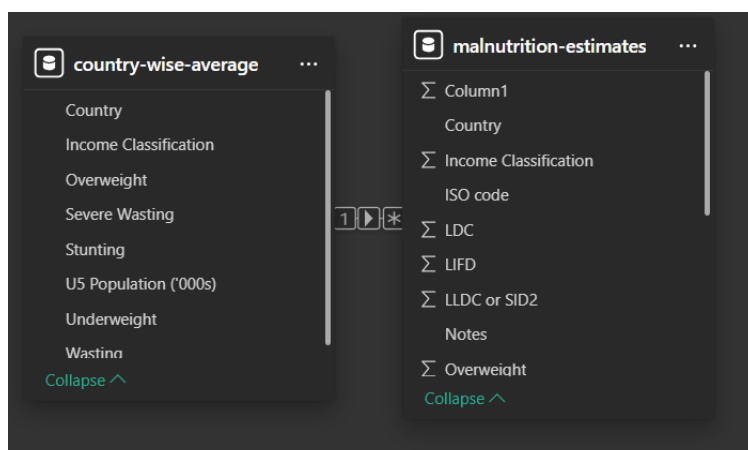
country-wise-average ···

Country
Income Classification
Overweight
Severe Wasting
Stunting
U5 Population ('000s)
Underweight
Wasting

Collapse

1 ▶ *

malnutrition-estimates ···

$\sum$ Column1
Country
$\sum$ Income Classification
ISO code
$\sum$ LDC
$\sum$ LIFD
$\sum$ LLDC or SID2
Notes
$\sum$ Overweight

Collapse